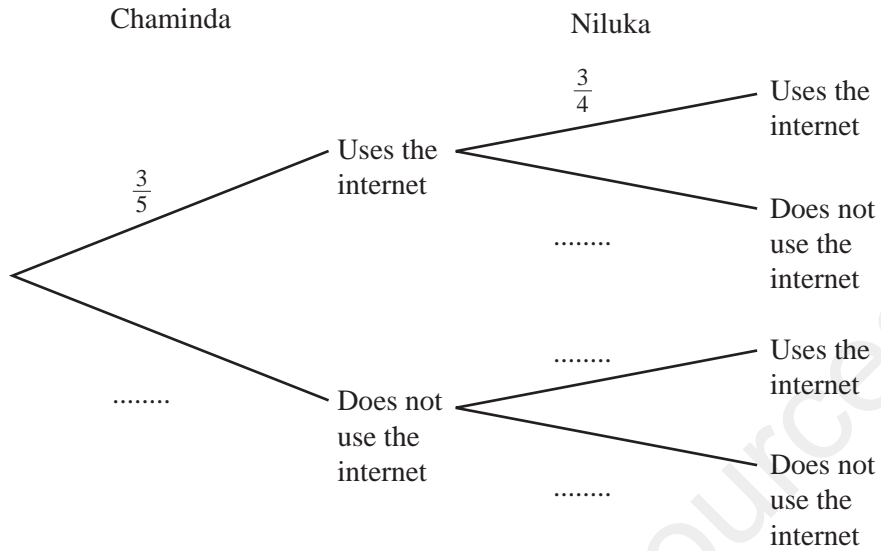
Chaminda

Niluka

$\frac{3}{5}$

Uses the internet

$\frac{3}{4}$

Uses the internet

........

Does not use the internet

........

Does not use the internet

........

Uses the internet

........

Does not use the internet